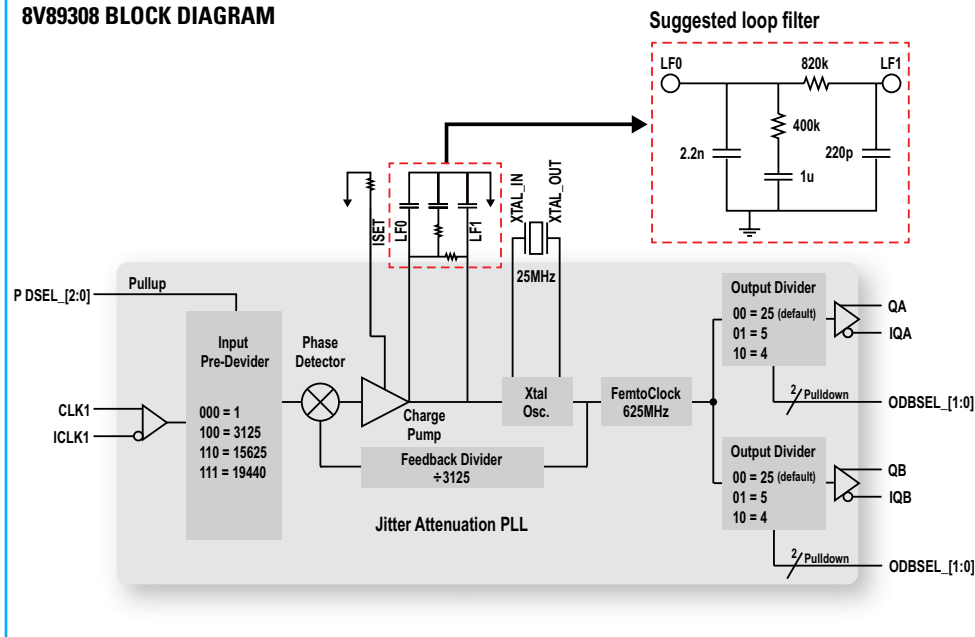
8V89308 BLOCK DIAGRAM

Suggested loop filter

LF0
820k
LF1
400k
2.2n
220p
1u

ISET
LF0
LF1
XTAL_IN
XTAL_OUT
25MHz

P DSEL_[2:0]
Pullup

Input Pre-Devider
000 = 1
100 = 3125
110 = 15625
111 = 19440

CLK1
ICLK1

Phase Detector

Charge Pump

Xtal Osc.

FemtoClock 625MHz

Feedback Divider ÷3125

Jitter Attenuation PLL

Output Divider
00 = 25 (default)
01 = 5
10 = 4

QA
IQA

2
Pulldown
ODBSEL_[1:0]

Output Divider
00 = 25 (default)
01 = 5
10 = 4

QB
IQB

2
Pulldown
ODBSEL_[1:0]